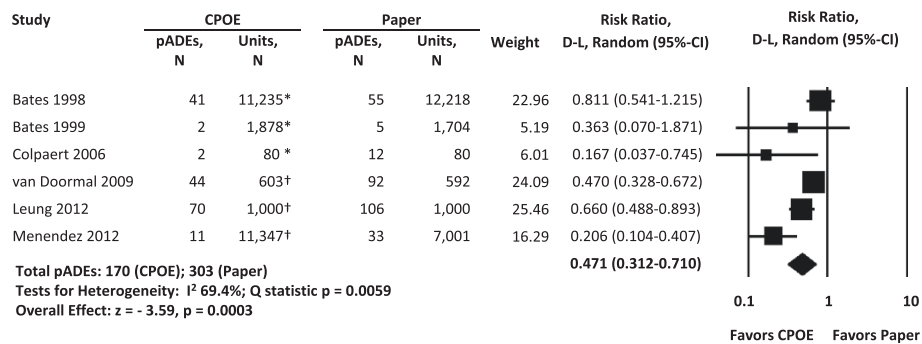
| Study | CPOE pADEs, N | CPOE Units, N | Paper pADEs, N | Paper Units, N | Weight | Risk Ratio, D-L, Random (95%-CI) |
|---|---|---|---|---|---|---|
| Bates 1998 | 41 | 11,235* | 55 | 12,218 | 22.96 | 0.811 (0.541-1.215) |
| Bates 1999 | 2 | 1,878* | 5 | 1,704 | 5.19 | 0.363 (0.070-1.871) |
| Colpaert 2006 | 2 | 80 * | 12 | 80 | 6.01 | 0.167 (0.037-0.745) |
| van Doormal 2009 | 44 | 603† | 92 | 592 | 24.09 | 0.470 (0.328-0.672) |
| Leung 2012 | 70 | 1,000† | 106 | 1,000 | 25.46 | 0.660 (0.488-0.893) |
| Menendez 2012 | 11 | 11,347† | 33 | 7,001 | 16.29 | 0.206 (0.104-0.407) |
| | | | | | | **0.471 (0.312-0.710)** |

Risk Ratio, D-L, Random (95%-CI)

Total pADEs: 170 (CPOE); 303 (Paper)
Tests for Heterogeneity: $I^2$ 69.4%; Q statistic p = 0.0059
Overall Effect: z = - 3.59, p = 0.0003

0.1 1 10

Favors CPOE Favors Paper